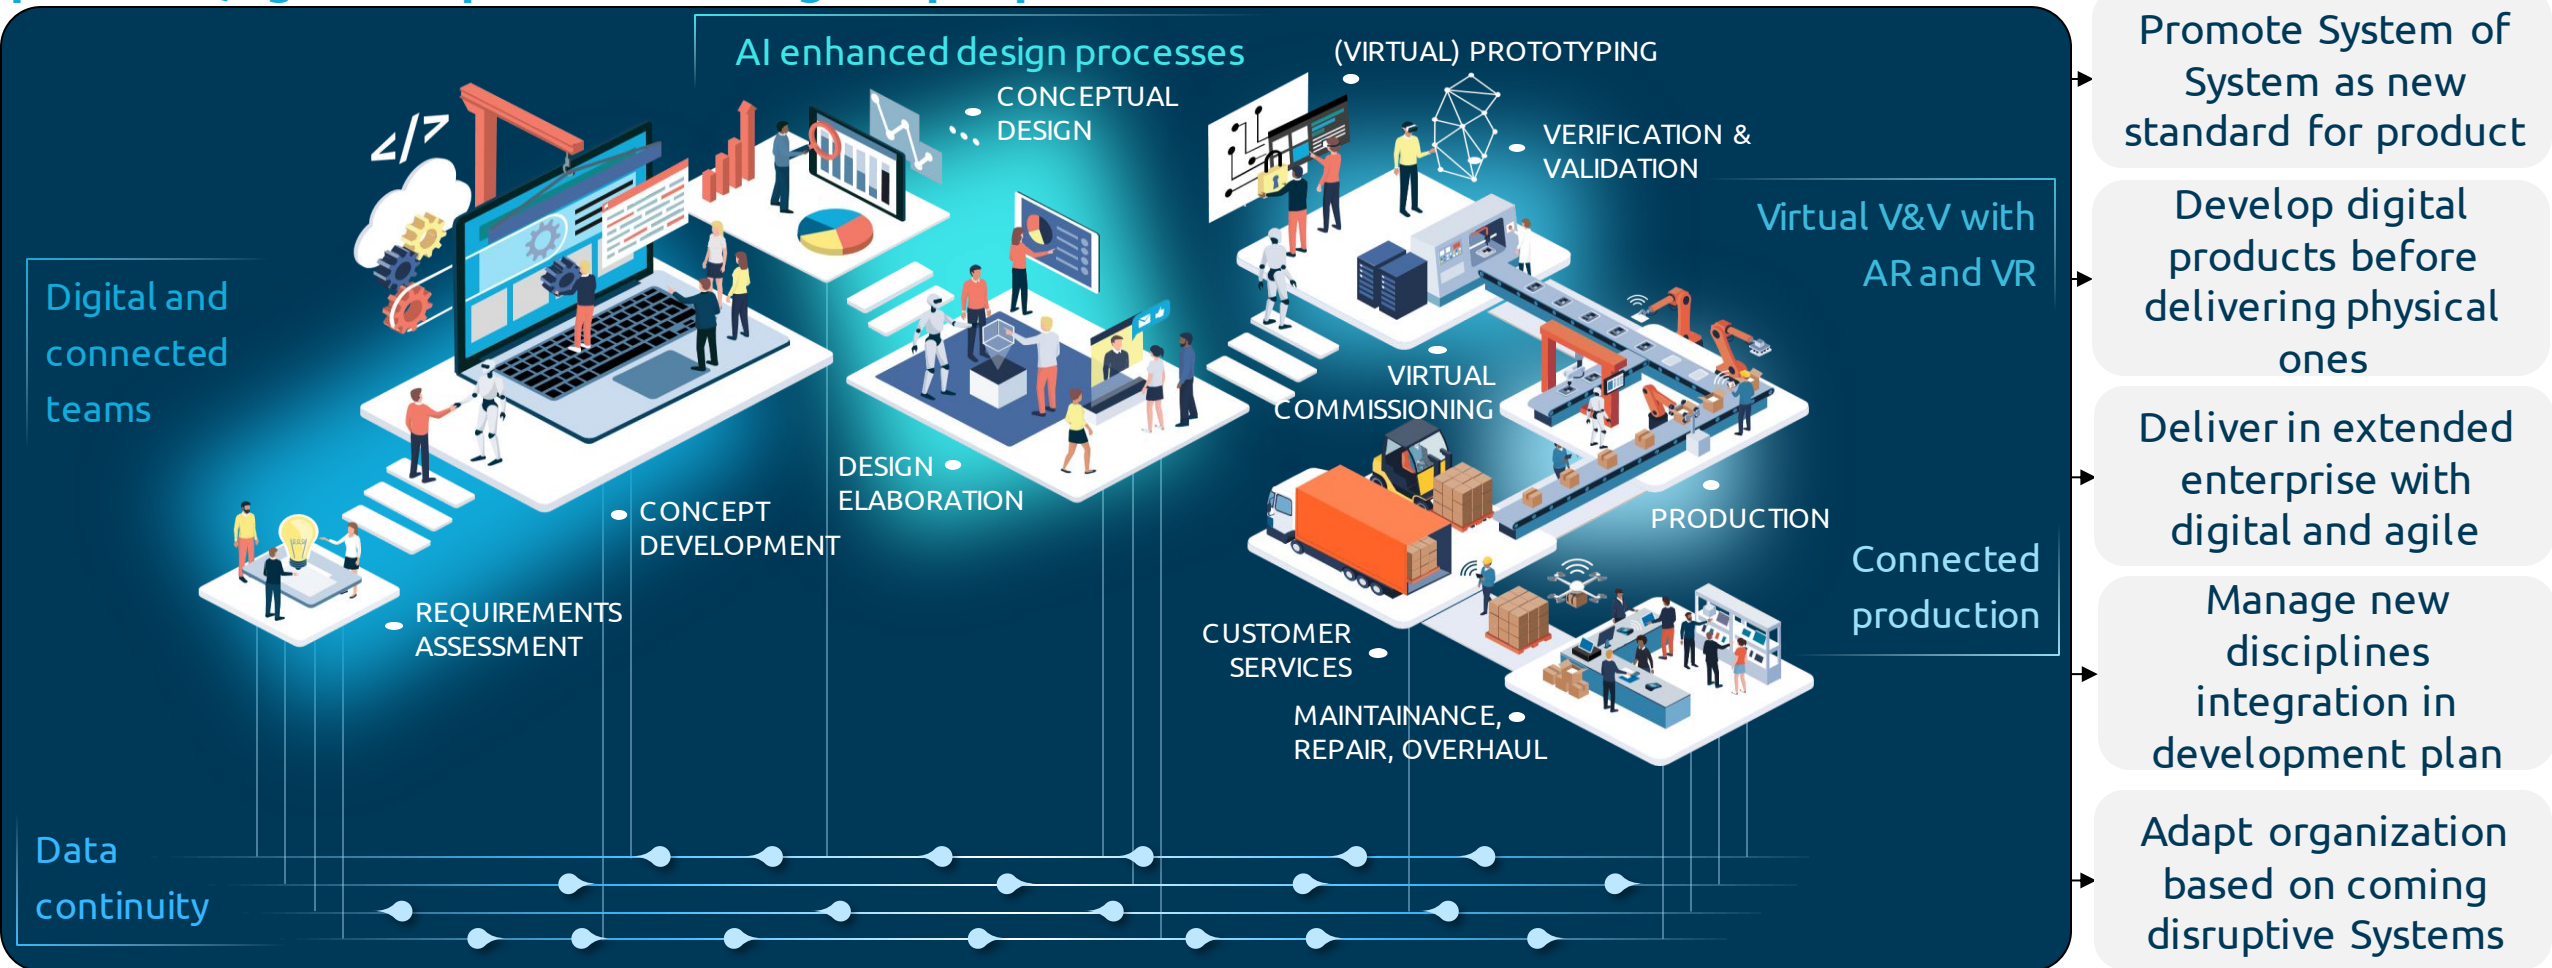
AI enhanced design processes

(VIRTUAL) PROTOTYPING

CONCEPTUAL DESIGN

VERIFICATION & VALIDATION

Virtual V&V with AR and VR

Digital and connected teams

VIRTUAL COMMISSIONING

DESIGN ELABORATION

CONCEPT DEVELOPMENT

PRODUCTION

Connected production

REQUIREMENTS ASSESSMENT

CUSTOMER SERVICES

MAINTAINANCE, REPAIR, OVERHAUL

Data continuity

Promote System of System as new standard for product

Develop digital products before delivering physical ones

Deliver in extended enterprise with digital and agile

Manage new disciplines integration in development plan

Adapt organization based on coming disruptive Systems